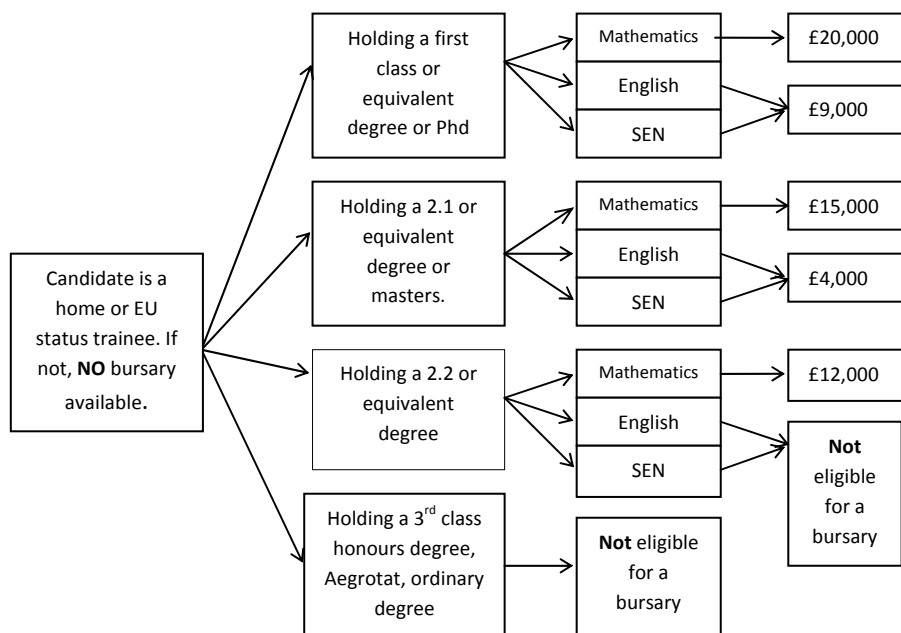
Candidate is a home or EU status trainee. If not, **NO** bursary available.

Holding a first class or equivalent degree or Phd

Mathematics

English

SEN

£20,000

£9,000

Holding a 2.1 or equivalent degree or masters.

Mathematics

English

SEN

£15,000

£4,000

Holding a 2.2 or equivalent degree

Mathematics

English

SEN

£12,000

**Not** eligible for a bursary

Holding a 3$^{rd}$ class honours degree, Aegrotat, ordinary degree

**Not** eligible for a bursary